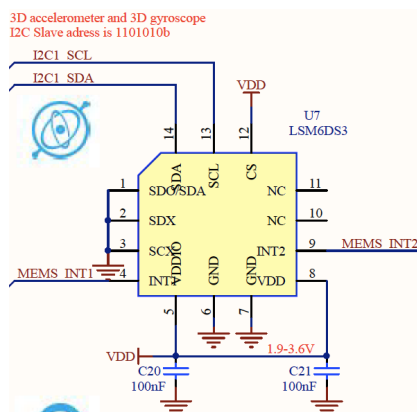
3D accelerometer and 3D gyroscope
I2C Slave adress is 1101010b

I2C1_SCL
I2C1_SDA

VDD

U7
LSM6DS3

14 13 12
SDA SCL CS
1 SDO/SDA
2 SDX
3 SCX
4 INT1
NC 11
NC 10
INT2 9
VDD 8
VDDIO GND GND
5 6 7

MEMS_INT1
MEMS_INT2

VDD
1.9-3.6V
C20
100nF
C21
100nF